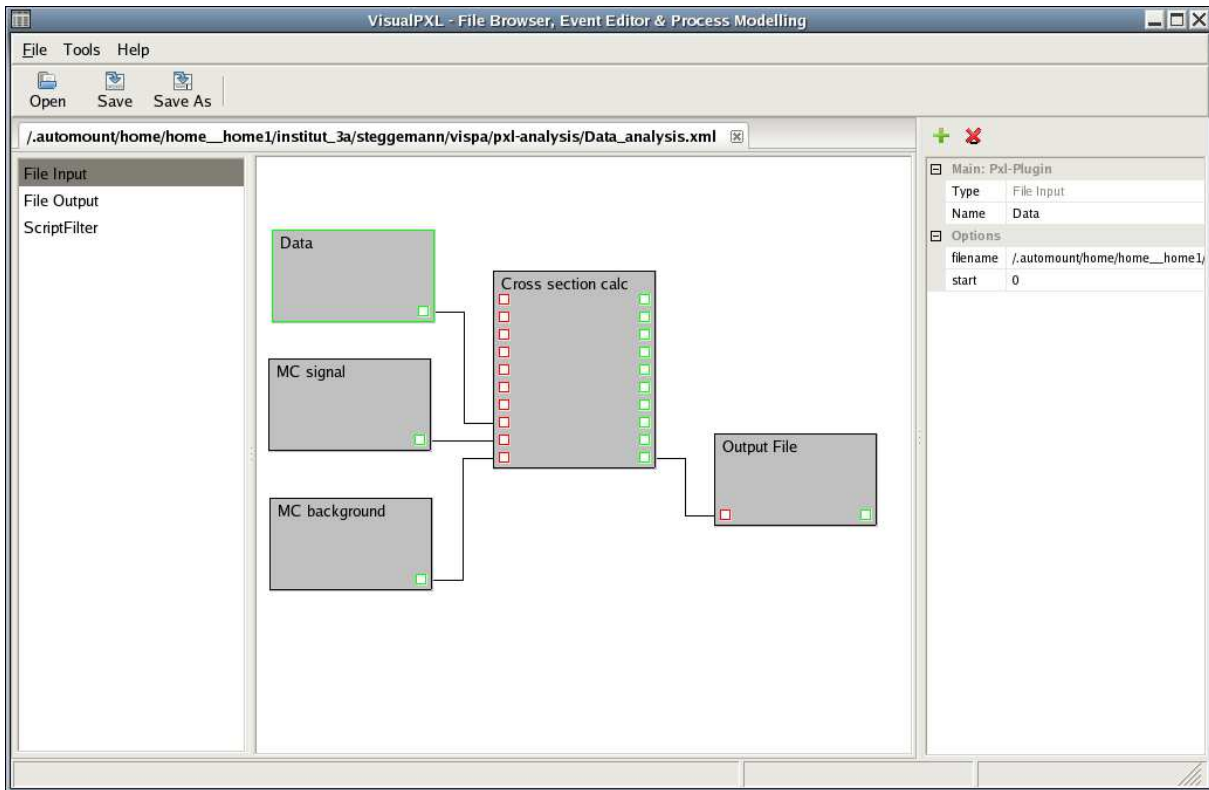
VisualPXL - File Browser, Event Editor & Process Modelling

File Tools Help

Open Save Save As

/.automount/home/home__home1/institut_3a/steggemann/vispa/pxl-analysis/Data_analysis.xml

File Input
File Output
ScriptFilter

Data

MC signal

MC background

Cross section calc

Output File

| Main: Pxl-Plugin | |
|---|---|
| Type | File Input |
| Name | Data |
| Options | |
| filename | /.automount/home/home__home1/ |
| start | 0 |